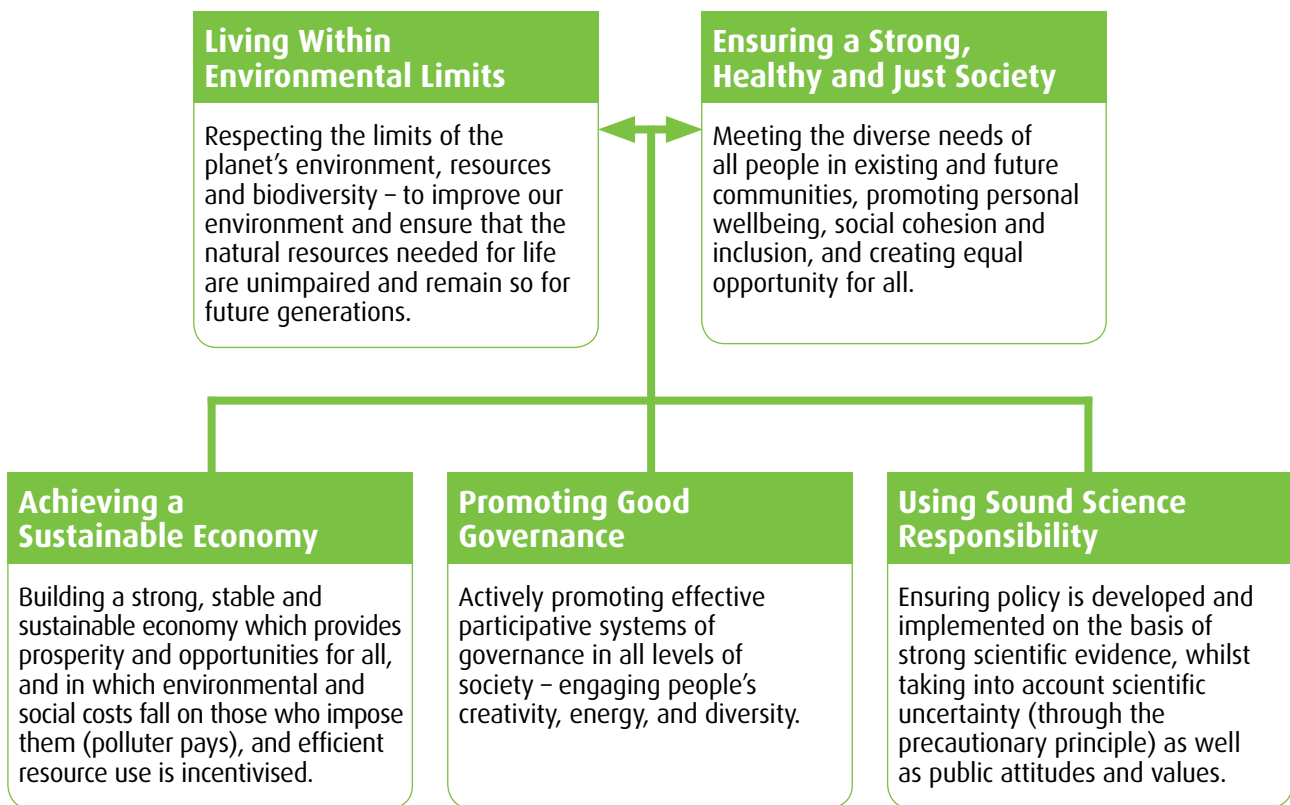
Living Within Environmental Limits

Respecting the limits of the planet's environment, resources and biodiversity – to improve our environment and ensure that the natural resources needed for life are unimpaired and remain so for future generations.

Ensuring a Strong, Healthy and Just Society

Meeting the diverse needs of all people in existing and future communities, promoting personal wellbeing, social cohesion and inclusion, and creating equal opportunity for all.

Achieving a Sustainable Economy

Building a strong, stable and sustainable economy which provides prosperity and opportunities for all, and in which environmental and social costs fall on those who impose them (polluter pays), and efficient resource use is incentivised.

Promoting Good Governance

Actively promoting effective participative systems of governance in all levels of society – engaging people's creativity, energy, and diversity.

Using Sound Science Responsibility

Ensuring policy is developed and implemented on the basis of strong scientific evidence, whilst taking into account scientific uncertainty (through the precautionary principle) as well as public attitudes and values.